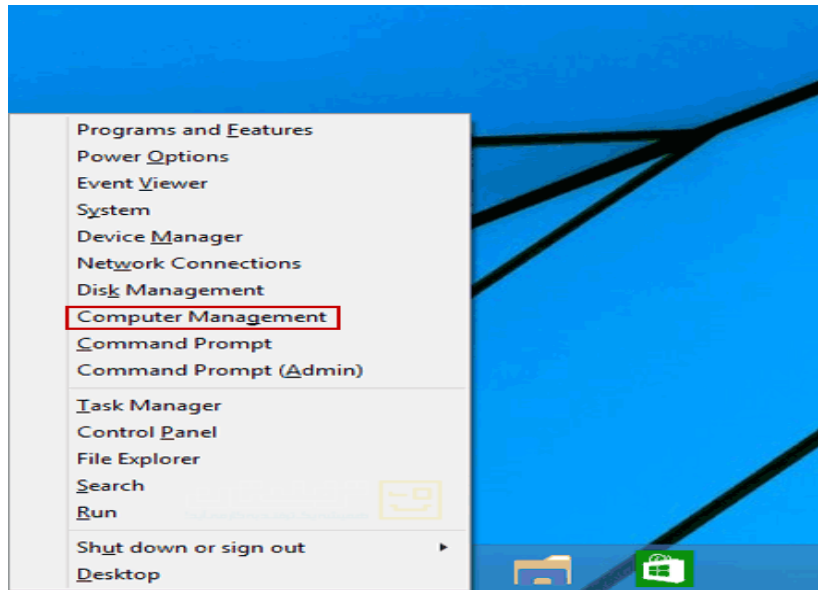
Programs and Features
Power Options
Event Viewer
System
Device Manager
Network Connections
Disk Management
Computer Management
Command Prompt
Command Prompt (Admin)

Task Manager
Control Panel
File Explorer
Search
Run

Shut down or sign out
Desktop